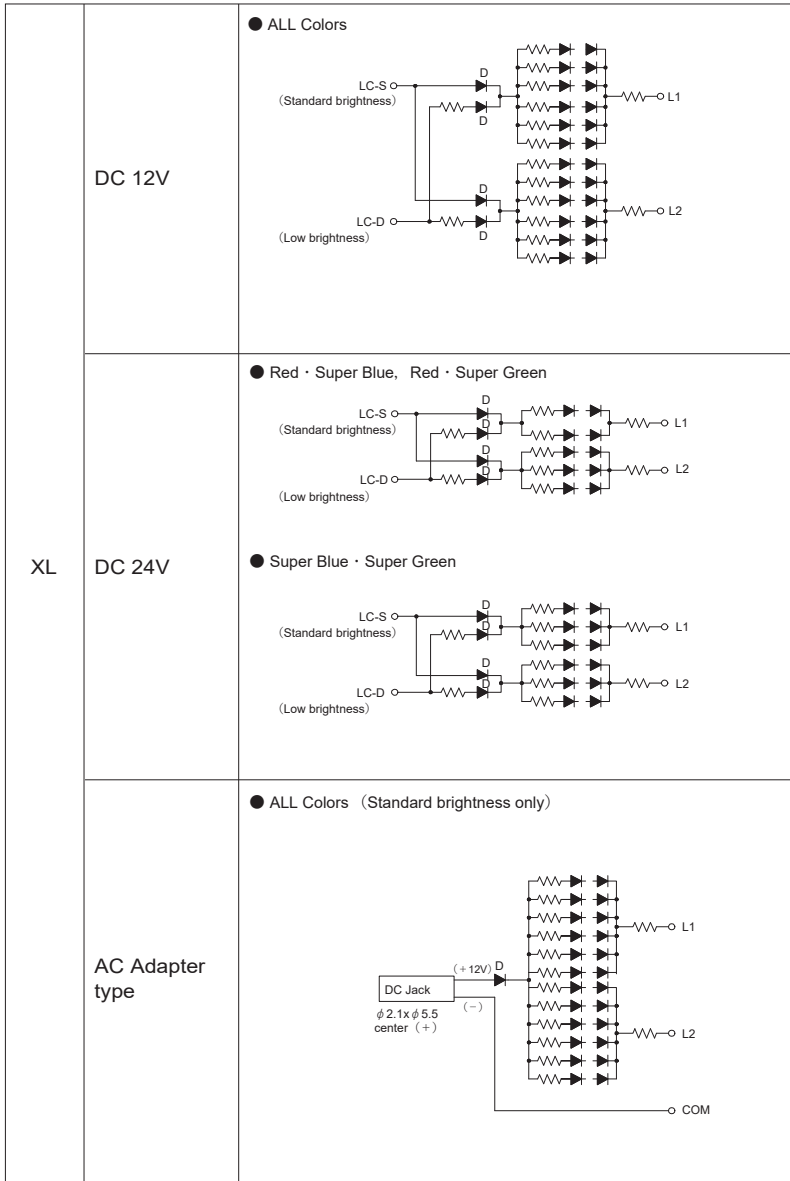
| XL | DC 12V | ● ALL Colors<br>LC-S (Standard brightness) D D L1<br>LC-D (Low brightness) D D L2 |
|---|---|---|
| | DC 24V | ● Red・Super Blue, Red・Super Green<br>LC-S (Standard brightness) D D L1<br>LC-D (Low brightness) D D L2<br><br>● Super Blue・Super Green<br>LC-S (Standard brightness) D D L1<br>LC-D (Low brightness) D D L2 |
| | AC Adapter type | ● ALL Colors (Standard brightness only)<br>DC Jack $\phi$2.1x$\phi$5.5 center (+)<br>(+12V) D (−)<br>L1<br>L2<br>COM |